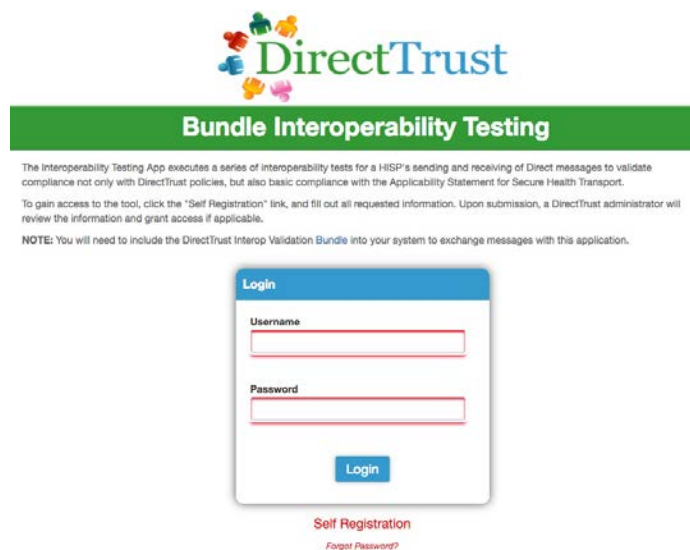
DirectTrust

Bundle Interoperability Testing

The Interoperability Testing App executes a series of interoperability tests for a HISP's sending and receiving of Direct messages to validate compliance not only with DirectTrust policies, but also basic compliance with the Applicability Statement for Secure Health Transport.

To gain access to the tool, click the "Self Registration" link, and fill out all requested information. Upon submission, a DirectTrust administrator will review the information and grant access if applicable.

NOTE: You will need to include the DirectTrust Interop Validation Bundle into your system to exchange messages with this application.

Login

Username

Password

Login

Self Registration

Forgot Password?